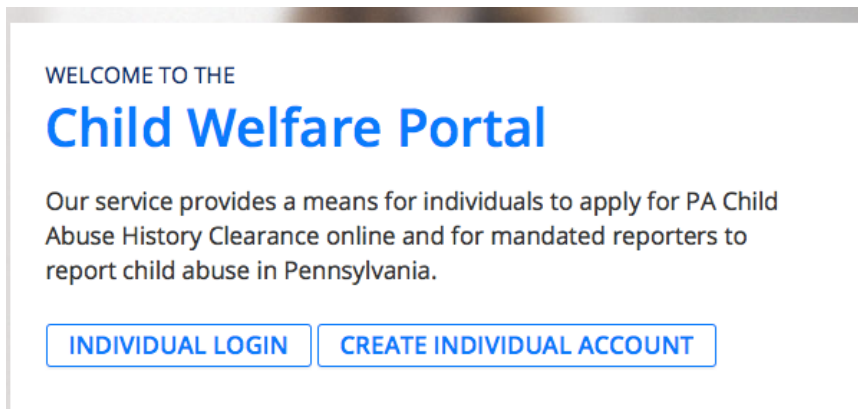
WELCOME TO THE

Child Welfare Portal

Our service provides a means for individuals to apply for PA Child Abuse History Clearance online and for mandated reporters to report child abuse in Pennsylvania.

INDIVIDUAL LOGIN

CREATE INDIVIDUAL ACCOUNT